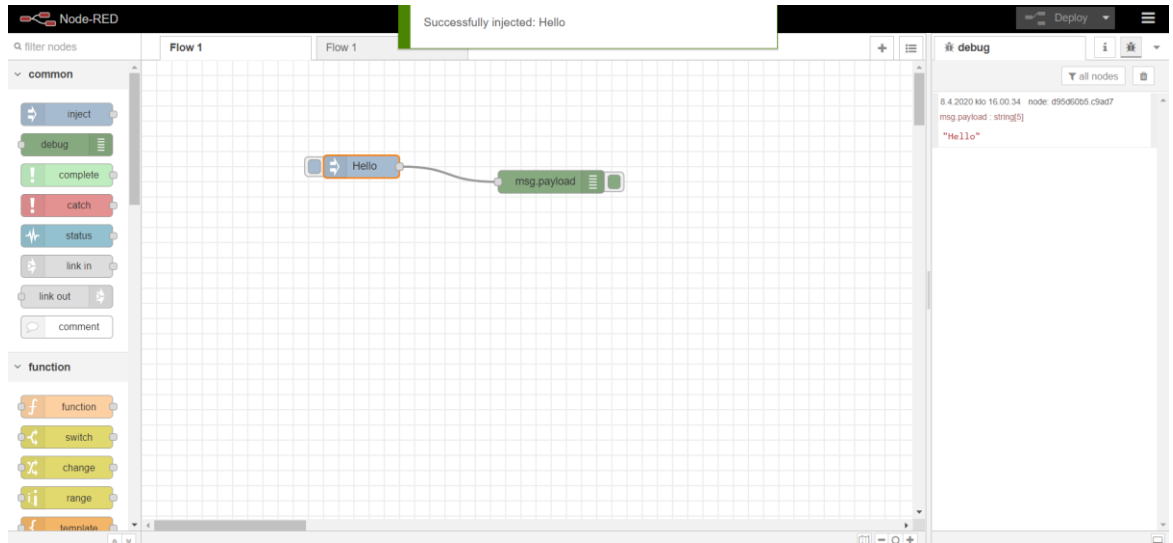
Node-RED

Successfully injected: Hello

Deploy

filter nodes

Flow 1

Flow 1

debug

all nodes

common

inject

debug

complete

catch

status

link in

link out

comment

function

function

switch

change

range

template

Hello

msg.payload

8.4.2020 klo 16.00.34 node: d95d60b5.c9ad7
msg.payload : string[5]
"Hello"